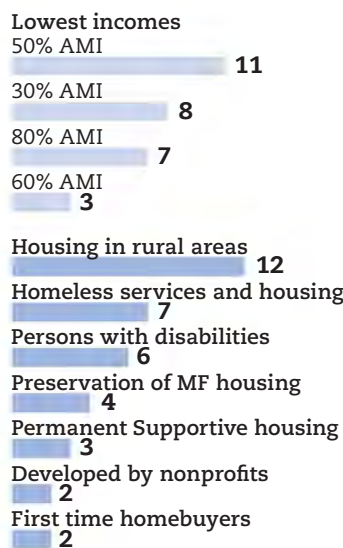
Lowest incomes
50% AMI
11
30% AMI
8
80% AMI
7
60% AMI
3

Housing in rural areas
12
Homeless services and housing
7
Persons with disabilities
6
Preservation of MF housing
4
Permanent Supportive housing
3
Developed by nonprofits
2
First time homebuyers
2